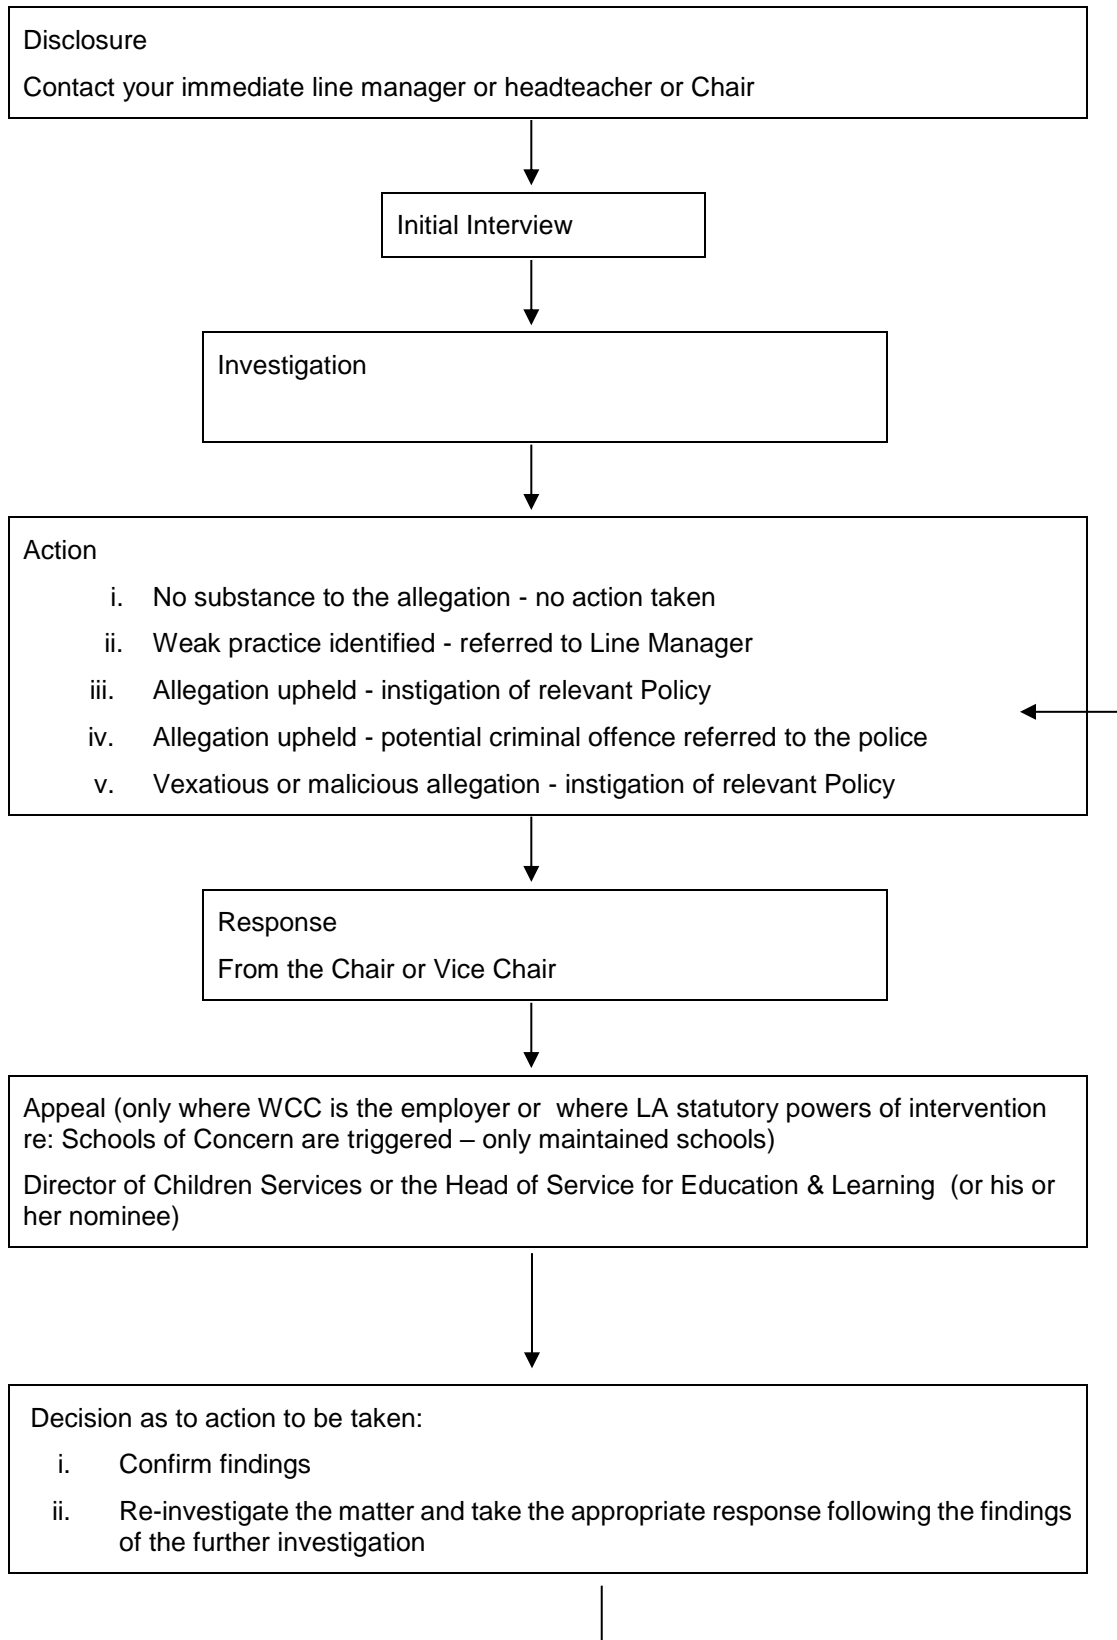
Disclosure

Contact your immediate line manager or headteacher or Chair

Initial Interview

Investigation

Action

i. No substance to the allegation - no action taken

ii. Weak practice identified - referred to Line Manager

iii. Allegation upheld - instigation of relevant Policy

iv. Allegation upheld - potential criminal offence referred to the police

v. Vexatious or malicious allegation - instigation of relevant Policy

Response

From the Chair or Vice Chair

Appeal (only where WCC is the employer or where LA statutory powers of intervention re: Schools of Concern are triggered – only maintained schools)

Director of Children Services or the Head of Service for Education & Learning (or his or her nominee)

Decision as to action to be taken:

i. Confirm findings

ii. Re-investigate the matter and take the appropriate response following the findings of the further investigation